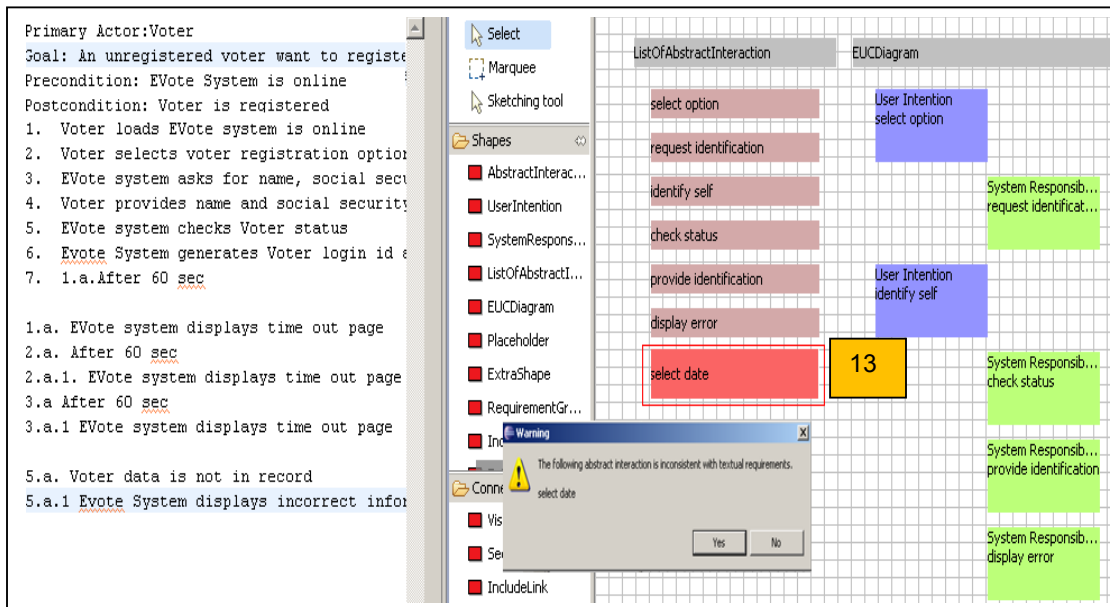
Primary Actor:Voter
Goal: An unregistered voter want to registe
Precondition: EVote System is online
Postcondition: Voter is registered
1. Voter loads EVote system is online
2. Voter selects voter registration optio
3. EVote system asks for name, social secu
4. Voter provides name and social security
5. EVote system checks Voter status
6. Evote System generates Voter login id a
7. 1.a.After 60 sec

1.a. EVote system displays time out page
2.a. After 60 sec
2.a.1. EVote system displays time out page
3.a After 60 sec
3.a.1 EVote system displays time out page

5.a. Voter data is not in record
5.a.1 Evote System displays incorrect infor

Select
Marquee
Sketching tool
Shapes
AbstractInterac...
UserIntention
SystemRespons...
ListOfAbstractI...
EUCDiagram
Placeholder
ExtraShape
RequirementGr...
Inc
Conne
Vis
Se
IncludeLink

ListOfAbstractInteraction
EUCDiagram
select option
request identification
identify self
check status
provide identification
display error
select date
13
User Intention select option
User Intention identify self
System Responsib... request identificat...
System Responsib... check status
System Responsib... provide identification
System Responsib... display error

Warning
The following abstract interaction is inconsistent with textual requirements.
select date
Yes
No